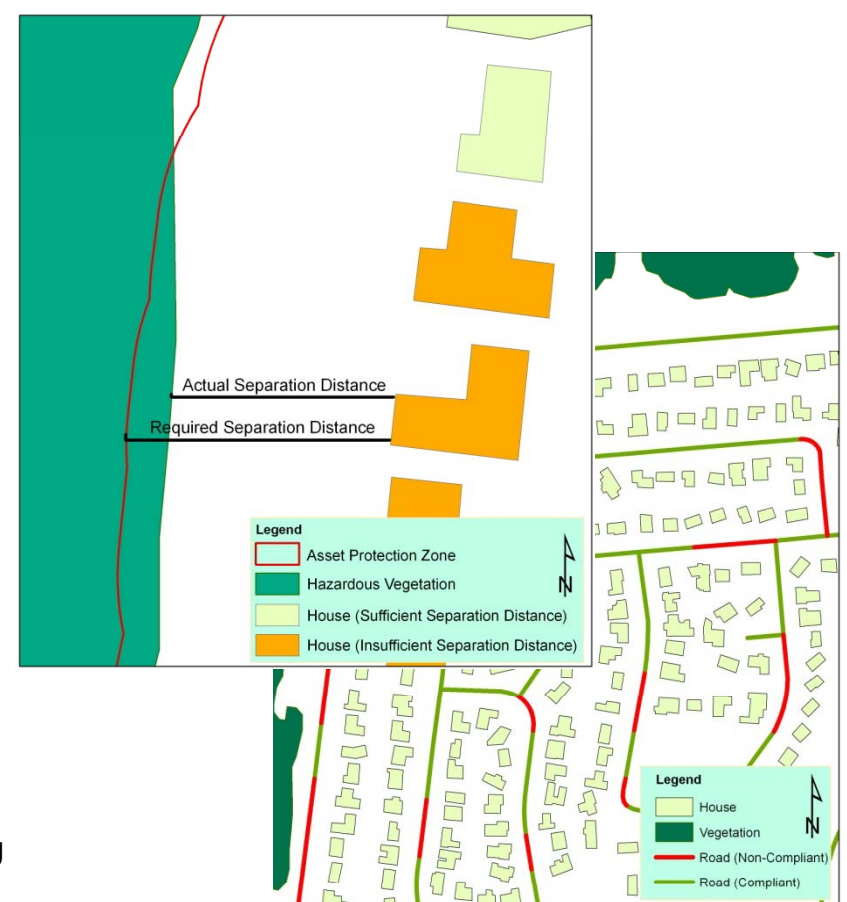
Actual Separation Distance

Required Separation Distance

Legend
Asset Protection Zone
Hazardous Vegetation
House (Sufficient Separation Distance)
House (Insufficient Separation Distance)

N

Legend
House
Vegetation
Road (Non-Compliant)
Road (Compliant)

N